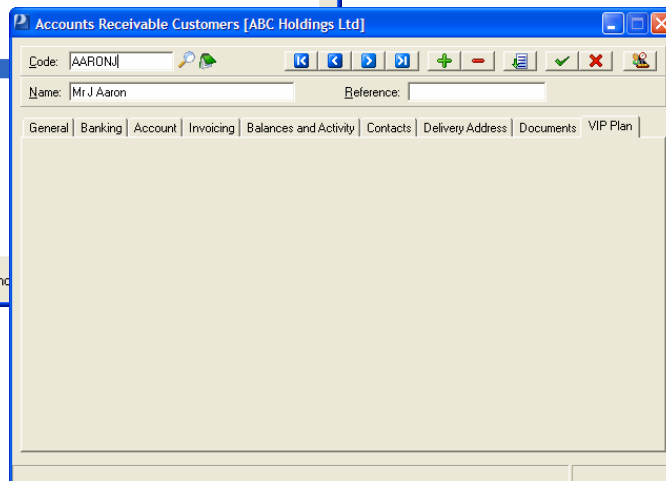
Accounts Receivable Customers [ABC Holdings Ltd]

Code: AARONJ

Name: Mr J Aaron

Reference:

General | Banking | Account | Invoicing | Balances and Activity | Contacts | Delivery Address | Documents | VIP Plan

nc